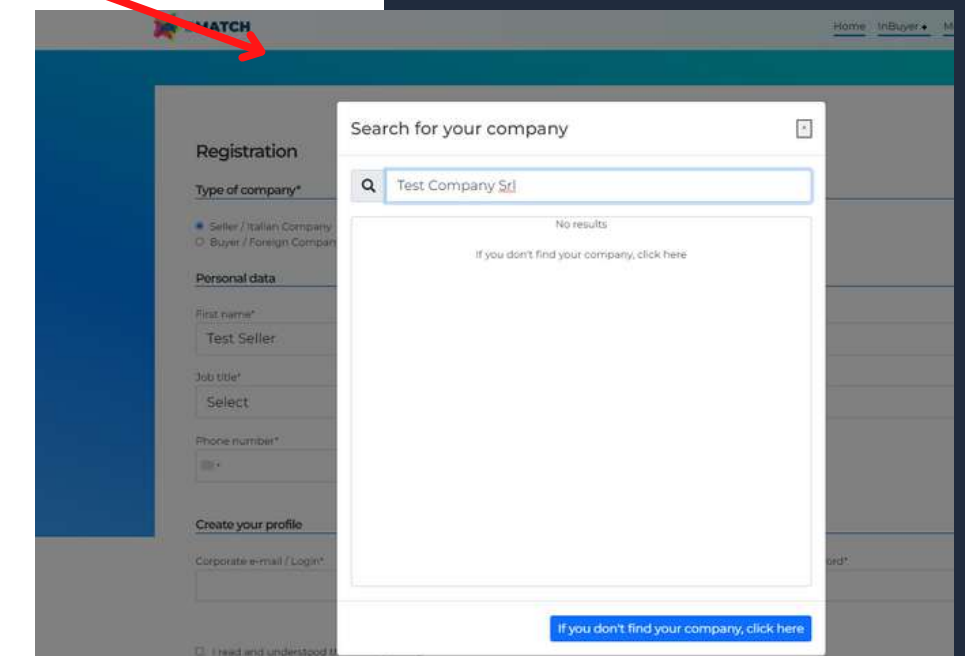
MATCH

Home InBuyer M

Registration

Type of company*

Seller / Italian Company
Buyer / Foreign Compan

Personal data

First name*
Test Seller

Job title*
Select

Phone number*

Create your profile

Corporate e-mail / Login*

ord*

I read and understood t

Search for your company

Test Company Srl

No results

If you don't find your company, click here

If you don't find your company, click here